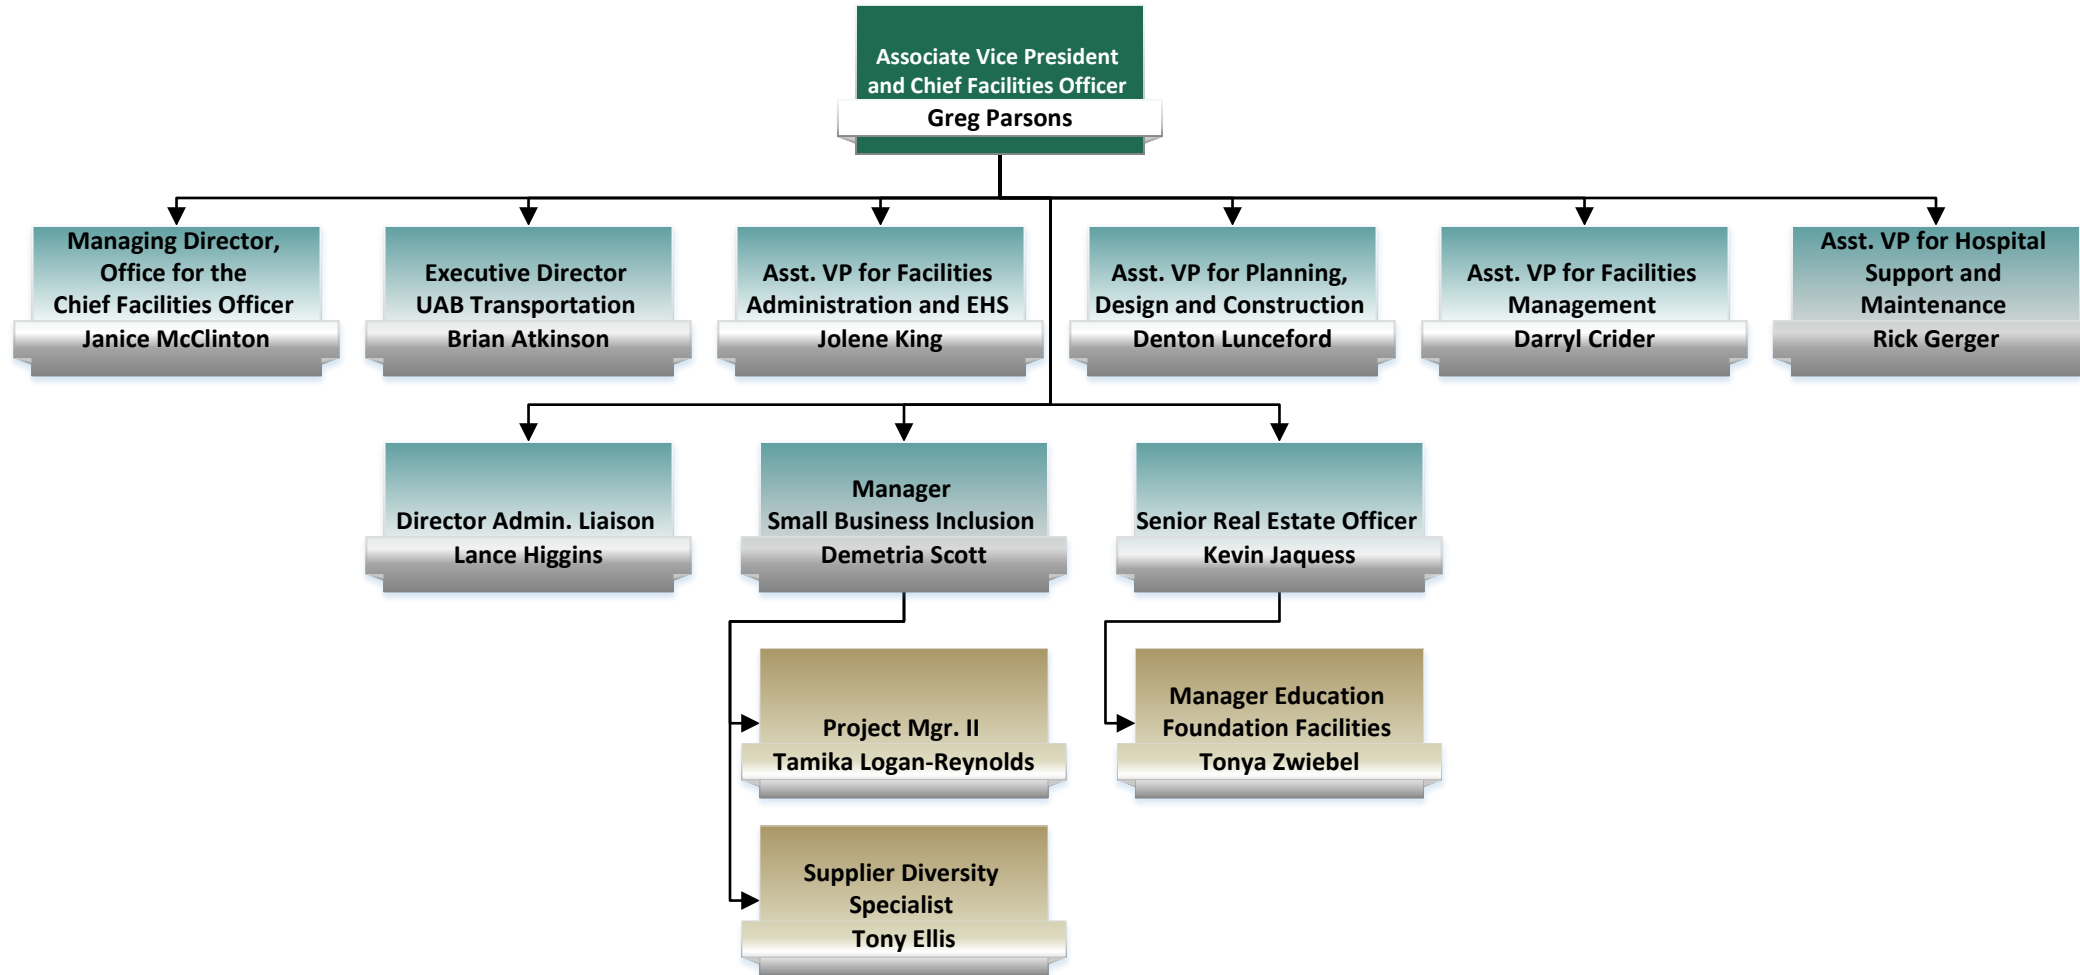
Associate Vice President and Chief Facilities Officer
Greg Parsons

Managing Director, Office for the Chief Facilities Officer
Janice McClinton

Executive Director UAB Transportation
Brian Atkinson

Asst. VP for Facilities Administration and EHS
Jolene King

Asst. VP for Planning, Design and Construction
Denton Lunceford

Asst. VP for Facilities Management
Darryl Crider

Asst. VP for Hospital Support and Maintenance
Rick Gerger

Director Admin. Liaison
Lance Higgins

Manager Small Business Inclusion
Demetria Scott

Senior Real Estate Officer
Kevin Jaquess

Project Mgr. II
Tamika Logan-Reynolds

Manager Education Foundation Facilities
Tonya Zwiebel

Supplier Diversity Specialist
Tony Ellis